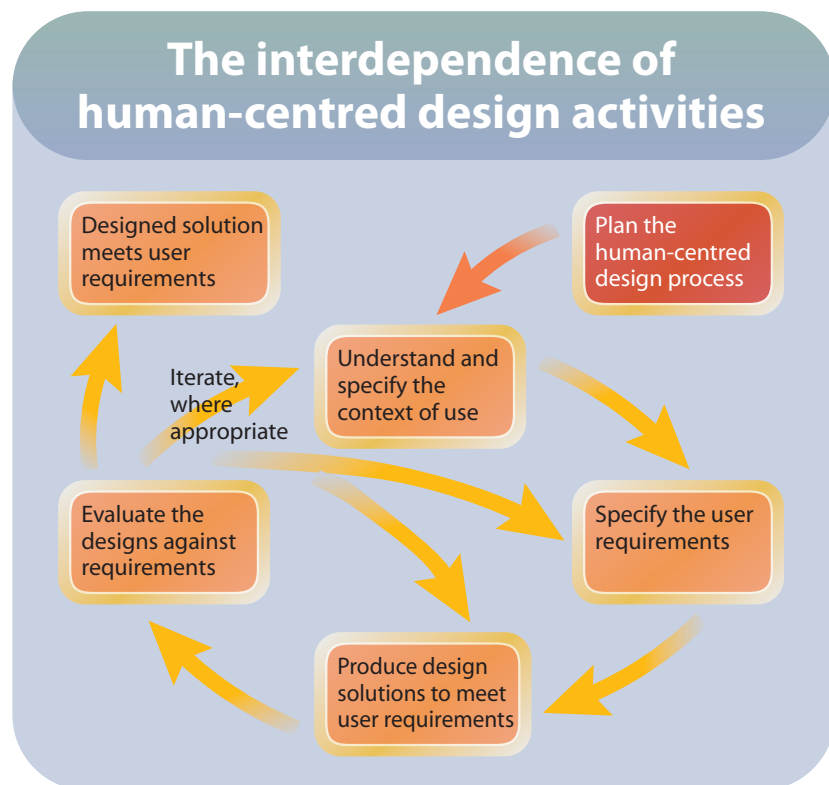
The interdependence of human-centred design activities

Plan the human-centred design process

Designed solution meets user requirements

Understand and specify the context of use

Iterate, where appropriate

Evaluate the designs against requirements

Specify the user requirements

Produce design solutions to meet user requirements